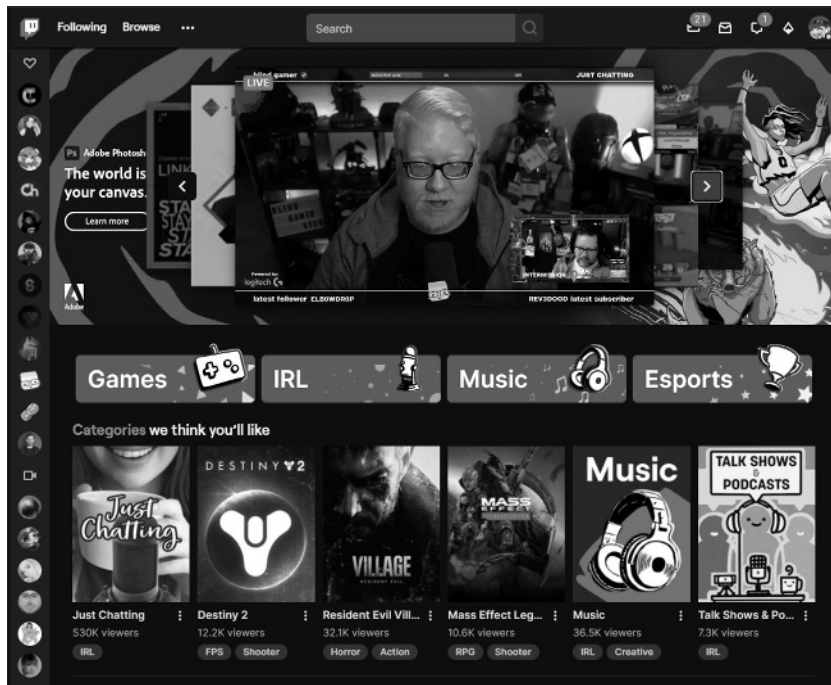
Following Browse ···

Search

21

1

Ps Adobe Photosh

The world is your canvas.

Learn more

Adobe

LIVE

blind gamer

JUST CHATTING

BLIND GAMER STEVE

Powered by: logitech G

latest follower ELBOWDRIP

REV3OOOD latest subscriber

Games

IRL

Music

Esports

Categories we think you'll like

Just Chatting

DESTINY 2

VILLAGE

MASS EFFECT

Music

TALK SHOWS & PODCASTS

Just Chatting
530K viewers
IRL

Destiny 2
12.2K viewers
FPS Shooter

Resident Evil Vill...
32.1K viewers
Horror Action

Mass Effect Leg...
10.6K viewers
RPG Shooter

Music
36.5K viewers
IRL Creative

Talk Shows & Po...
7.3K viewers
IRL